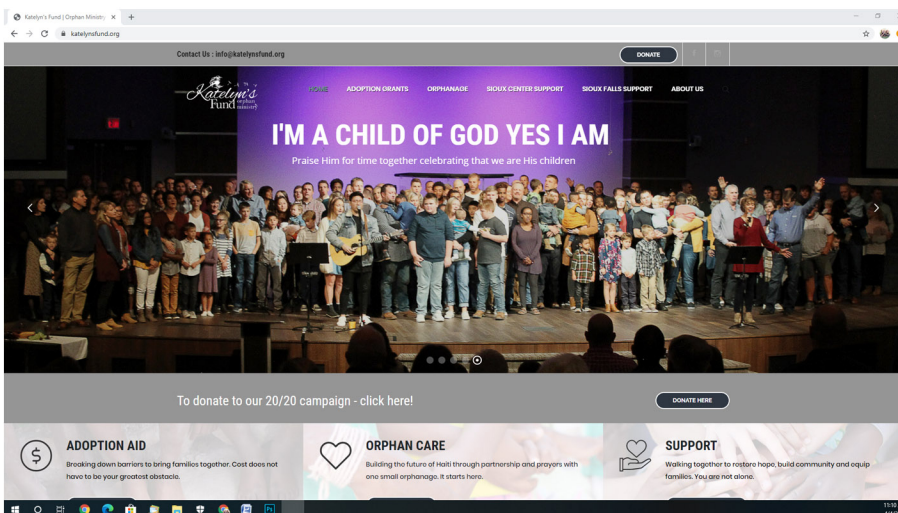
Katelyn's Fund | Orphan Ministry ×

katelynsfund.org

Contact Us : info@katelynsfund.org

DONATE

Katelyn's Fund orphan ministry

HOME ADOPTION GRANTS ORPHANAGE SIOUX CENTER SUPPORT SIOUX FALLS SUPPORT ABOUT US

I'M A CHILD OF GOD YES I AM

Praise Him for time together celebrating that we are His children

To donate to our 20/20 campaign - click here!

DONATE HERE

ADOPTION AID

Breaking down barriers to bring families together. Cost does not have to be your greatest obstacle.

ORPHAN CARE

Building the future of Haiti through partnership and prayers with one small orphanage. It starts here.

SUPPORT

Walking together to restore hope, build community and equip families. You are not alone.

11:10